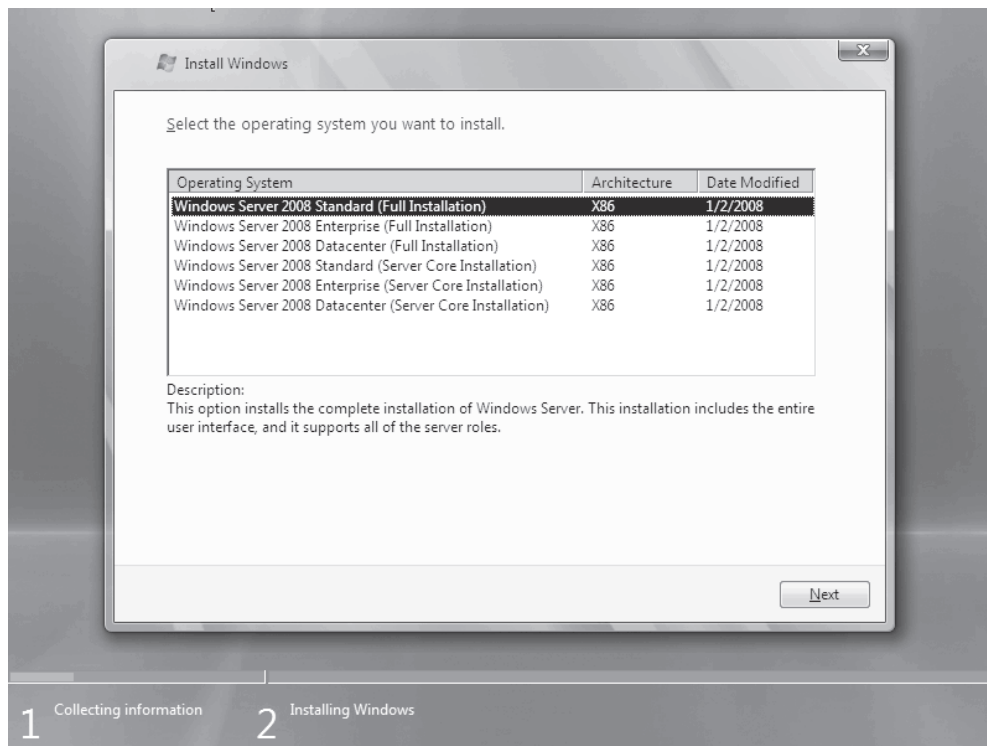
Install Windows

Select the operating system you want to install.

| Operating System | Architecture | Date Modified |
|---|---|---|
| Windows Server 2008 Standard (Full Installation) | X86 | 1/2/2008 |
| Windows Server 2008 Enterprise (Full Installation) | X86 | 1/2/2008 |
| Windows Server 2008 Datacenter (Full Installation) | X86 | 1/2/2008 |
| Windows Server 2008 Standard (Server Core Installation) | X86 | 1/2/2008 |
| Windows Server 2008 Enterprise (Server Core Installation) | X86 | 1/2/2008 |
| Windows Server 2008 Datacenter (Server Core Installation) | X86 | 1/2/2008 |

Description:
This option installs the complete installation of Windows Server. This installation includes the entire user interface, and it supports all of the server roles.

Next

1 Collecting information 2 Installing Windows